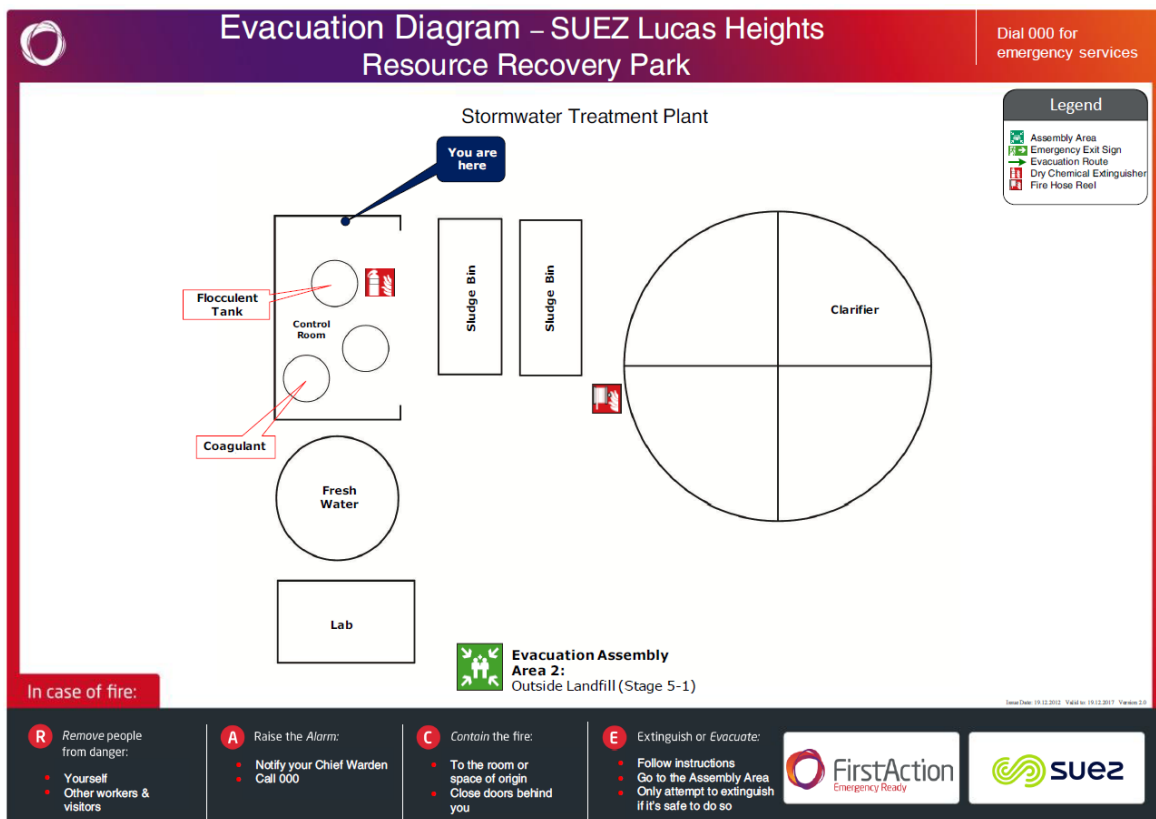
Evacuation Diagram – SUEZ Lucas Heights Resource Recovery Park

Dial 000 for emergency services

Stormwater Treatment Plant

Legend
Assembly Area
Emergency Exit Sign
Evacuation Route
Dry Chemical Extinguisher
Fire Hose Reel

You are here

Flocculent Tank

Control Room

Coagulant

Sludge Bin

Sludge Bin

Clarifier

Fresh Water

Lab

Evacuation Assembly Area 2:
Outside Landfill (Stage 5-1)

Issue Date: 19.12.2012 Valid to: 19.12.2017 Version 2.0

In case of fire:

R Remove people from danger:
• Yourself
• Other workers & visitors

A Raise the Alarm:
• Notify your Chief Warden
• Call 000

C Contain the fire:
• To the room or space of origin
• Close doors behind you

E Extinguish or Evacuate:
• Follow instructions
• Go to the Assembly Area
• Only attempt to extinguish if it's safe to do so

FirstAction
Emergency Ready

suez